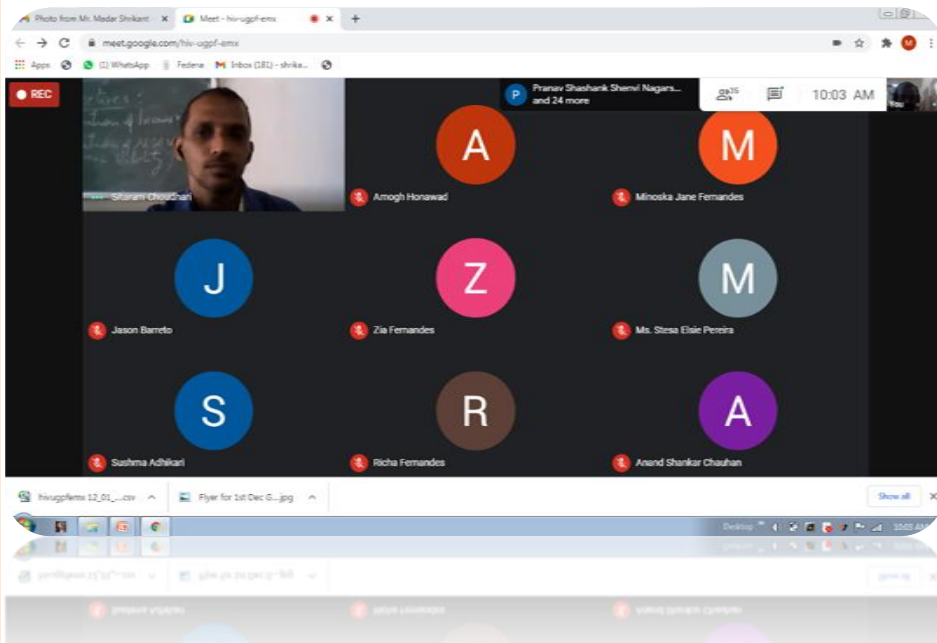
Photo from Mr. Madar Shrikant ×
Meet - hiv-ugpf-emx ×
+
meet.google.com/hiv-ugpf-emx
Apps (1) WhatsApp Federa Inbox (181) - shrika...
REC
P Pranav Shashank Shenvi Nagars... and 24 more
25
10:03 AM
You
Sitaram Choudhari
A
Amogh Honawad
M
Minoska Jane Fernandes
J
Jason Barreto
Z
Zia Fernandes
M
Ms. Stesa Elsie Pereira
S
Sushma Adhikari
R
Richa Fernandes
A
Anand Shankar Chauhan
hivugpfemx 12_01_....csv
Flyer for 1st Dec G....jpg
Show all
Desktop
10:03 AM